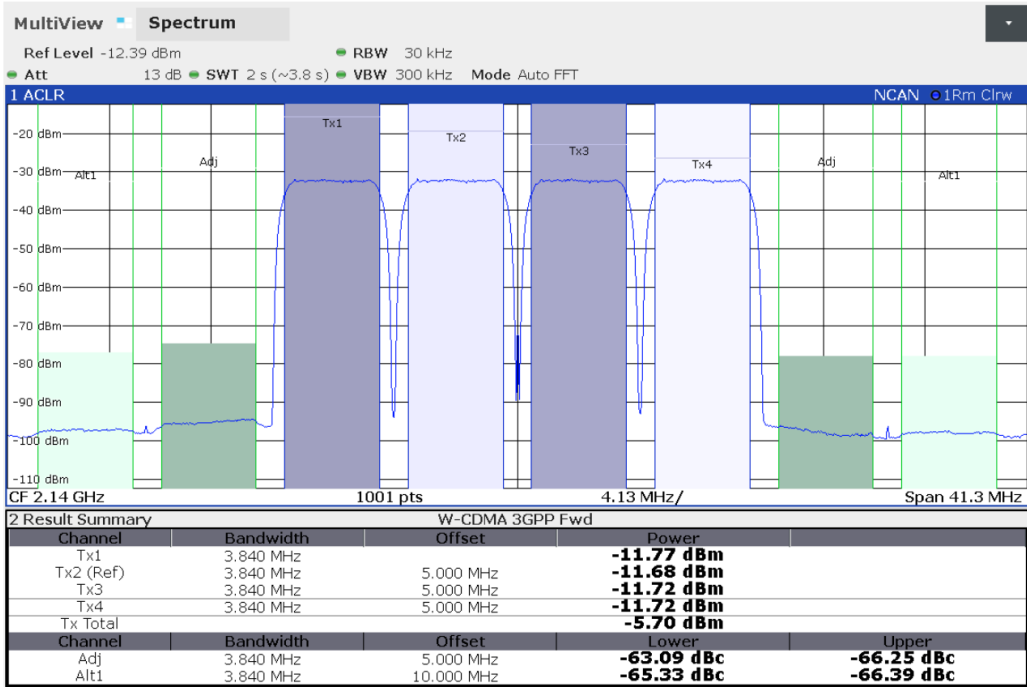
MultiView Spectrum

Ref Level -12.39 dBm RBW 30 kHz
Att 13 dB SWT 2 s (~3.8 s) VBW 300 kHz Mode Auto FFT

1 ACLR NCAN 1Rm Clrw

-20 dBm
-30 dBm
-40 dBm
-50 dBm
-60 dBm
-70 dBm
-80 dBm
-90 dBm
-100 dBm
-110 dBm

Alt1 Adj Tx1 Tx2 Tx3 Tx4 Adj Alt1

CF 2.14 GHz 1001 pts 4.13 MHz/ Span 41.3 MHz

2 Result Summary W-CDMA 3GPP Fwd

| Channel | Bandwidth | Offset | Power | |
|---|---|---|---|---|
| Tx1 | 3.840 MHz | | -11.77 dBm | |
| Tx2 (Ref) | 3.840 MHz | 5.000 MHz | -11.68 dBm | |
| Tx3 | 3.840 MHz | 5.000 MHz | -11.72 dBm | |
| Tx4 | 3.840 MHz | 5.000 MHz | -11.72 dBm | |
| Tx Total | | | -5.70 dBm | |
| Channel | Bandwidth | Offset | Lower | Upper |
| Adj | 3.840 MHz | 5.000 MHz | -63.09 dBc | -66.25 dBc |
| Alt1 | 3.840 MHz | 10.000 MHz | -65.33 dBc | -66.39 dBc |